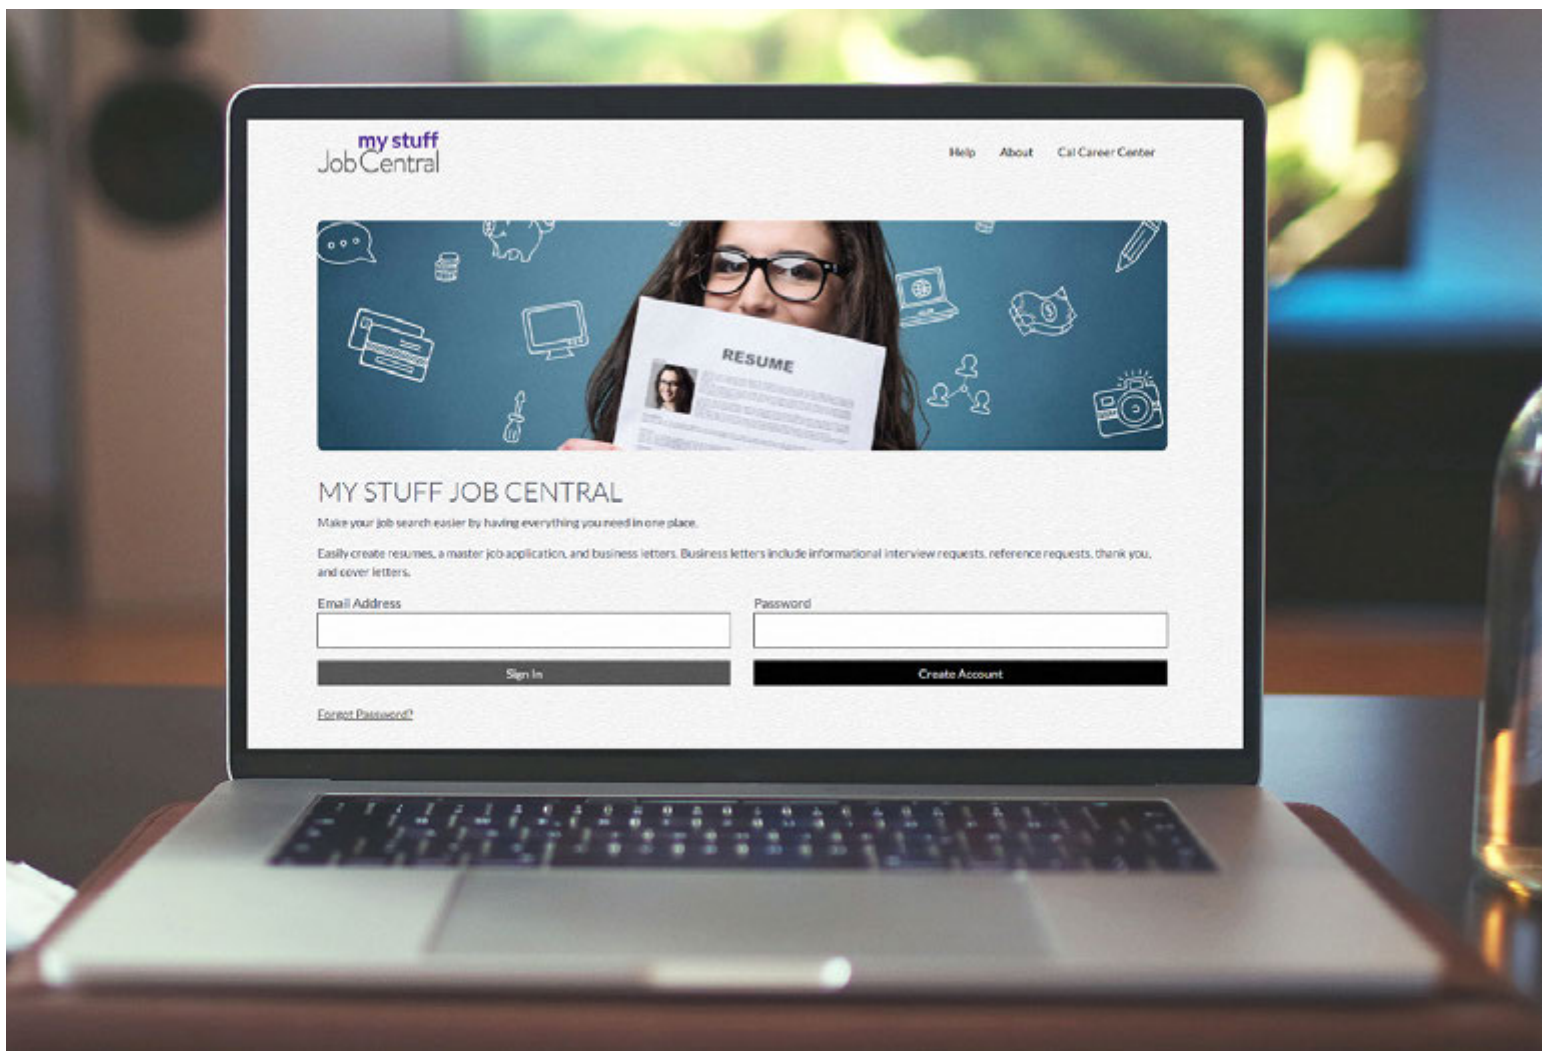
my stuff
Job Central

Help About Cal Career Center

RESUME

MY STUFF JOB CENTRAL

Make your job search easier by having everything you need in one place.

Easily create resumes, a master job application, and business letters. Business letters include informational interview requests, reference requests, thank you, and cover letters.

Email Address

Password

Sign In

Create Account

Forgot Password?